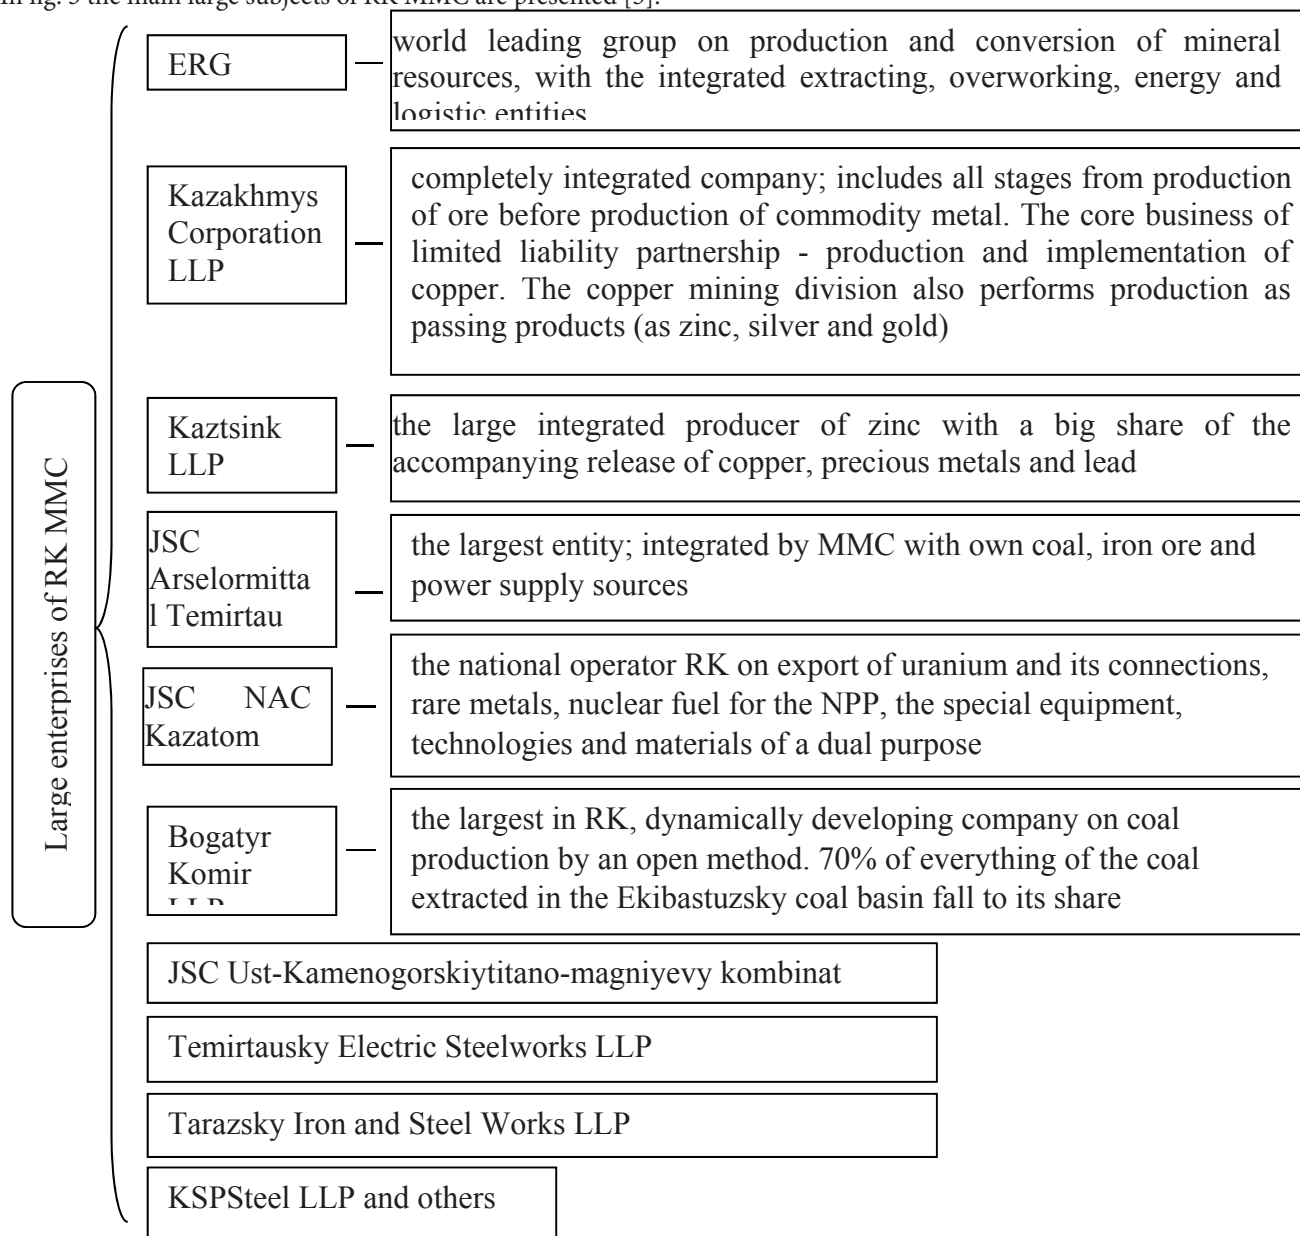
In fig. 3 the main large subjects of RK MMC are presented [3].

Large enterprises of RK MMC

ERG

world leading group on production and conversion of mineral resources, with the integrated extracting, overworking, energy and logistic entities

Kazakhmys Corporation LLP

completely integrated company; includes all stages from production of ore before production of commodity metal. The core business of limited liability partnership - production and implementation of copper. The copper mining division also performs production as passing products (as zinc, silver and gold)

Kaztsink LLP

the large integrated producer of zinc with a big share of the accompanying release of copper, precious metals and lead

JSC Arselormittal Temirtau

the largest entity; integrated by MMC with own coal, iron ore and power supply sources

JSC NAC Kazatom

the national operator RK on export of uranium and its connections, rare metals, nuclear fuel for the NPP, the special equipment, technologies and materials of a dual purpose

Bogatyr Komir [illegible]

the largest in RK, dynamically developing company on coal production by an open method. 70% of everything of the coal extracted in the Ekibastuzsky coal basin fall to its share

JSC Ust-Kamenogorskiytitano-magniyevy kombinat

Temirtausky Electric Steelworks LLP

Tarazsky Iron and Steel Works LLP

KSPSteel LLP and others